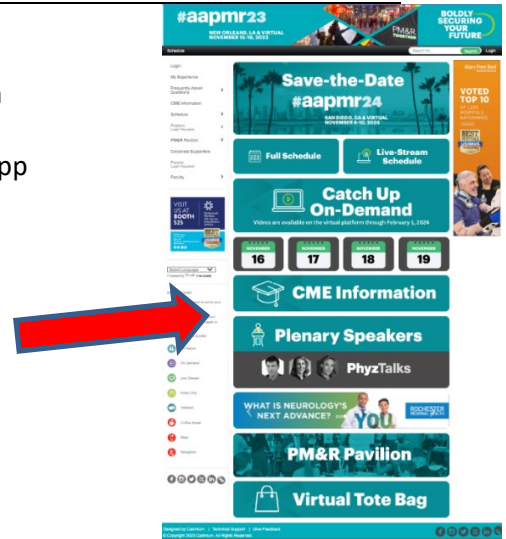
n

pp

#aapmr23
NEW ORLEANS, LA & VIRTUAL NOVEMBER 15-19, 2023

BOLDLY SECURING YOUR FUTURE

Schedule
Login

Login
My Experience
Frequently Asked Questions
CME Information
Schedule
Product Learn Theater
PM&R Pavilion
Corporate Supporters
Phorum
Faculty

VISIT US AT BOOTH 525

Save-the-Date
#aapmr24
SAN DIEGO, CA & VIRTUAL NOVEMBER 6-10, 2024

Full Schedule
Live-Stream Schedule

Catch Up On-Demand
Videos are available on the virtual platform through February 1, 2024

NOVEMBER 16
NOVEMBER 17
NOVEMBER 18
NOVEMBER 19

CME Information

Plenary Speakers

PhyzTalks

WHAT IS NEUROLOGY'S NEXT ADVANCE? YOU
ROCHESTER REGIONAL HEALTH

PM&R Pavilion

Virtual Tote Bag

VOTED TOP 10

Designed by Cadmium | Technical Support | Give Feedback
© Copyright 2023 Cadmium. All Rights Reserved.